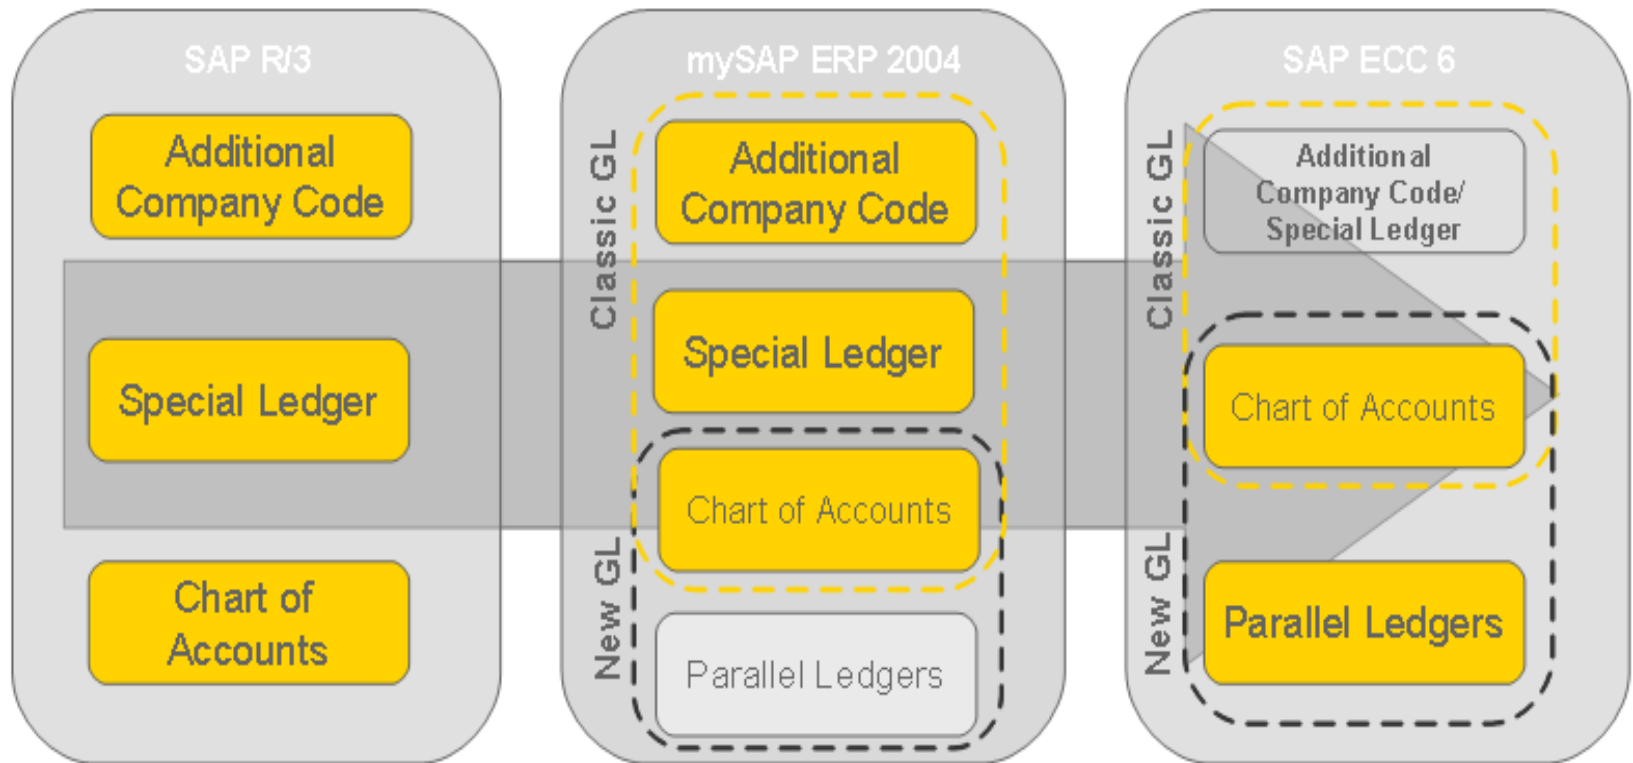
SAP R/3

Additional Company Code

Special Ledger

Chart of Accounts

mySAP ERP 2004

Classic GL

Additional Company Code

Special Ledger

Chart of Accounts

New GL

Parallel Ledgers

SAP ECC 6

Classic GL

Additional Company Code/ Special Ledger

Chart of Accounts

New GL

Parallel Ledgers